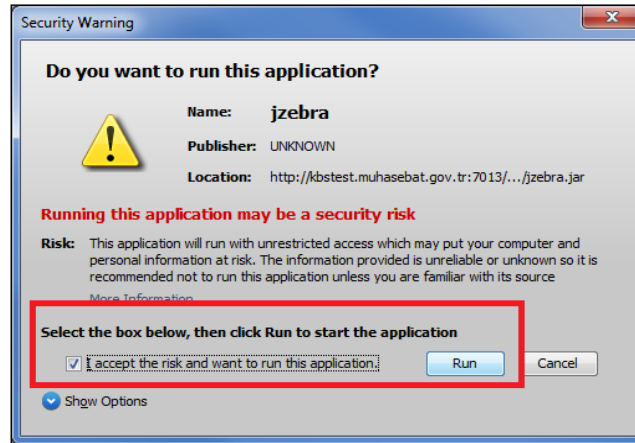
Security Warning

Do you want to run this application?

Name: jzebra

Publisher: UNKNOWN

Location: http://kbstest.muhasebat.gov.tr:7013/.../jzebra.jar

Running this application may be a security risk

Risk: This application will run with unrestricted access which may put your computer and personal information at risk. The information provided is unreliable or unknown so it is recommended not to run this application unless you are familiar with its source

More Information

Select the box below, then click Run to start the application

I accept the risk and want to run this application.

Run

Cancel

Show Options